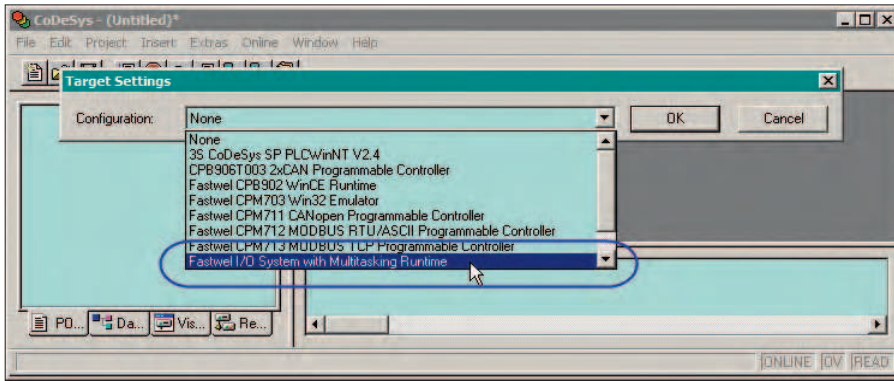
CoDeSys - (Untitled)*

File Edit Project Insert Extras Online Window Help

Target Settings

Configuration: None

OK

Cancel

None
3S CoDeSys SP PLCWinNT V2.4
CPB906T003 2xCAN Programmable Controller
Fastwel CPB902 WinCE Runtime
Fastwel CPM703 Win32 Emulator
Fastwel CPM711 CANopen Programmable Controller
Fastwel CPM712 MODBUS RTU/ASCII Programmable Controller
Fastwel CPM713 MODBUS TCP Programmable Controller
Fastwel I/O System with Multitasking Runtime

PO... Da... Vis... Re...

ONLINE OV READ